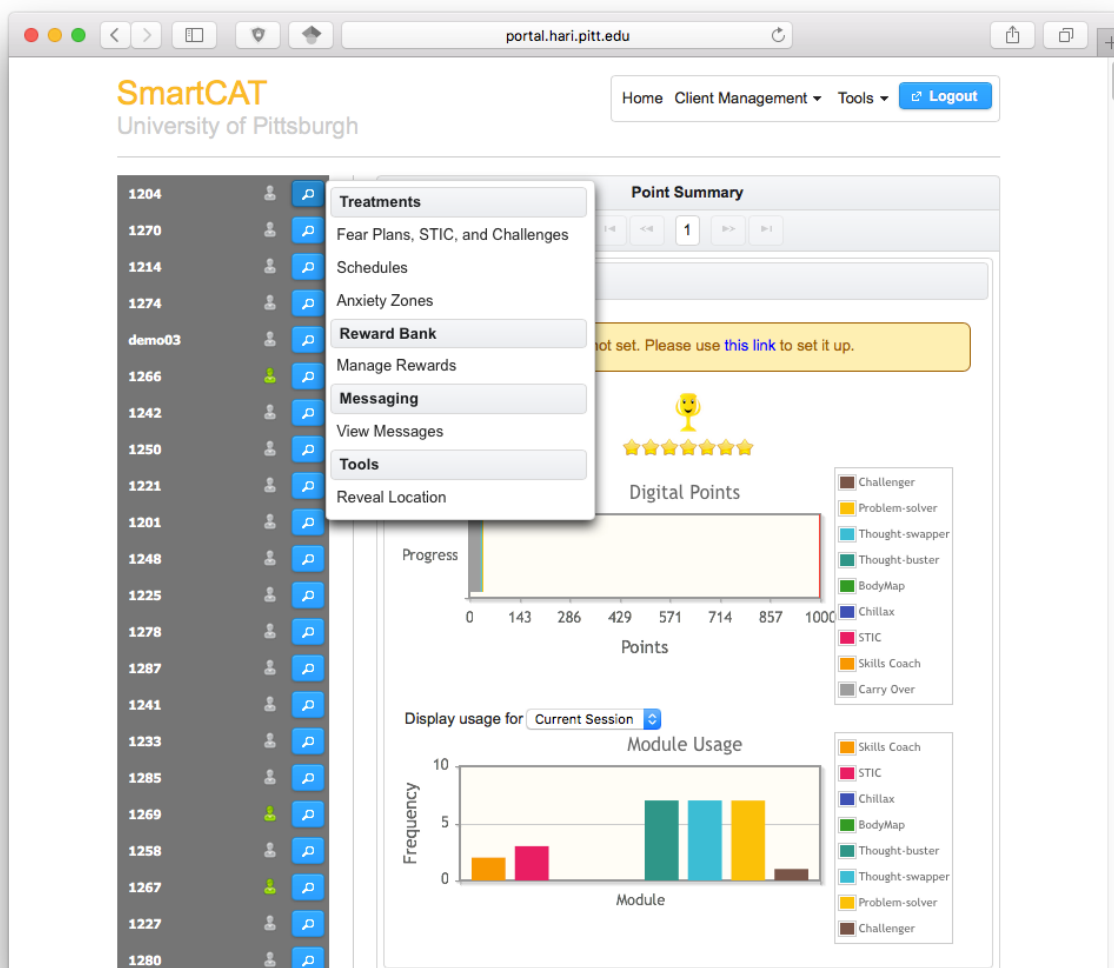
portal.hari.pitt.edu

SmartCAT
University of Pittsburgh

Home Client Management Tools Logout

1204
1270
1214
1274
demo03
1266
1242
1250
1221
1201
1248
1225
1278
1287
1241
1233
1285
1269
1258
1267
1227
1280

Treatments
Fear Plans, STIC, and Challenges
Schedules
Anxiety Zones
Reward Bank
Manage Rewards
Messaging
View Messages
Tools
Reveal Location

Point Summary

1

not set. Please use this link to set it up.

Digital Points

Progress

0 143 286 429 571 714 857 1000

Points

Challenger
Problem-solver
Thought-swapper
Thought-buster
BodyMap
Chillax
STIC
Skills Coach
Carry Over

Display usage for Current Session

Module Usage

10
5
0

Frequency

Module

Skills Coach
STIC
Chillax
BodyMap
Thought-buster
Thought-swapper
Problem-solver
Challenger